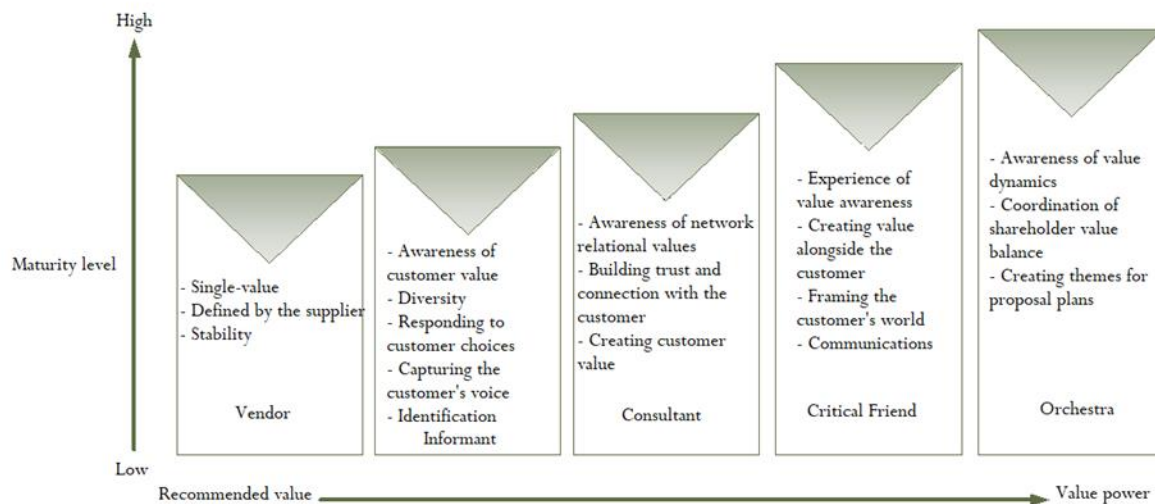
High

Maturity level

Low

- Single-value
- Defined by the supplier
- Stability

Vendor

- Awareness of customer value
- Diversity
- Responding to customer choices
- Capturing the customer's voice
- Identification

Informant

- Awareness of network relational values
- Building trust and connection with the customer
- Creating customer value

Consultant

- Experience of value awareness
- Creating value alongside the customer
- Framing the customer's world
- Communications

Critical Friend

- Awareness of value dynamics
- Coordination of shareholder value balance
- Creating themes for proposal plans

Orchestra

Recommended value

Value power